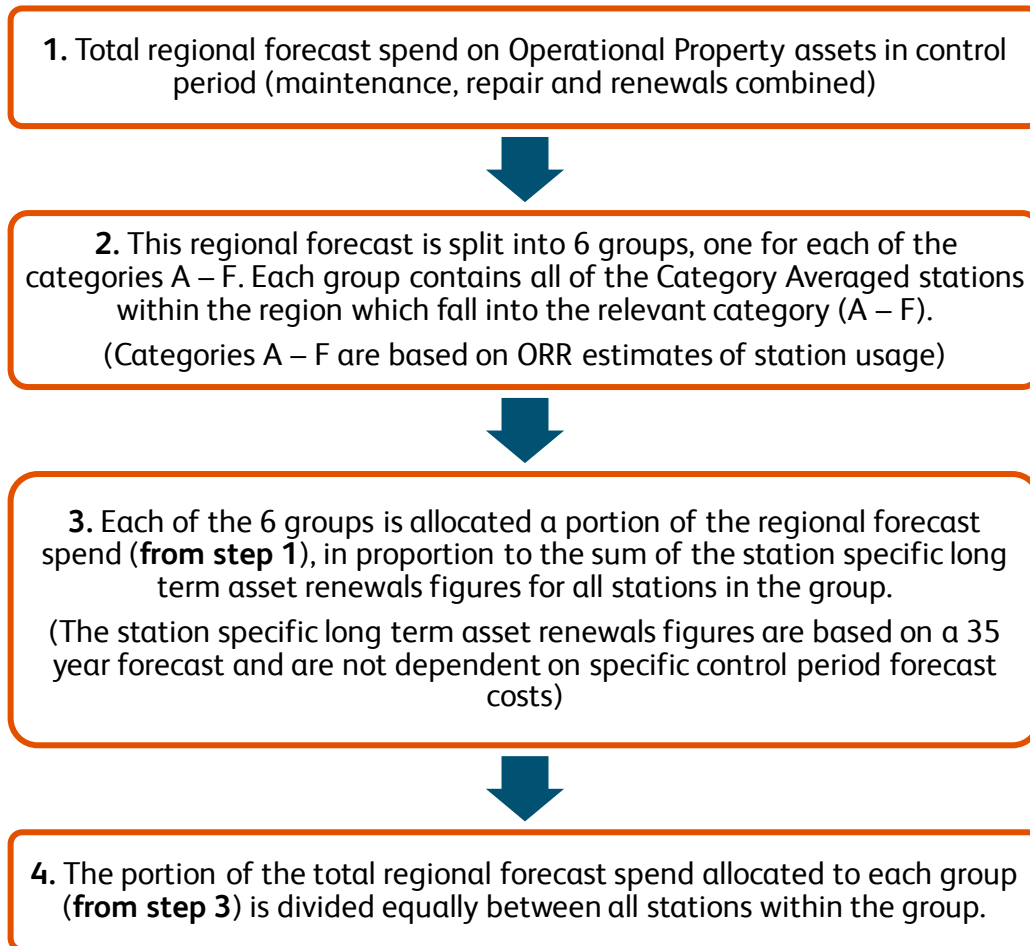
**1.** Total regional forecast spend on Operational Property assets in control period (maintenance, repair and renewals combined)

**2.** This regional forecast is split into 6 groups, one for each of the categories A – F. Each group contains all of the Category Averaged stations within the region which fall into the relevant category (A – F).

(Categories A – F are based on ORR estimates of station usage)

**3.** Each of the 6 groups is allocated a portion of the regional forecast spend (**from step 1**), in proportion to the sum of the station specific long term asset renewals figures for all stations in the group.

(The station specific long term asset renewals figures are based on a 35 year forecast and are not dependent on specific control period forecast costs)

**4.** The portion of the total regional forecast spend allocated to each group (**from step 3**) is divided equally between all stations within the group.